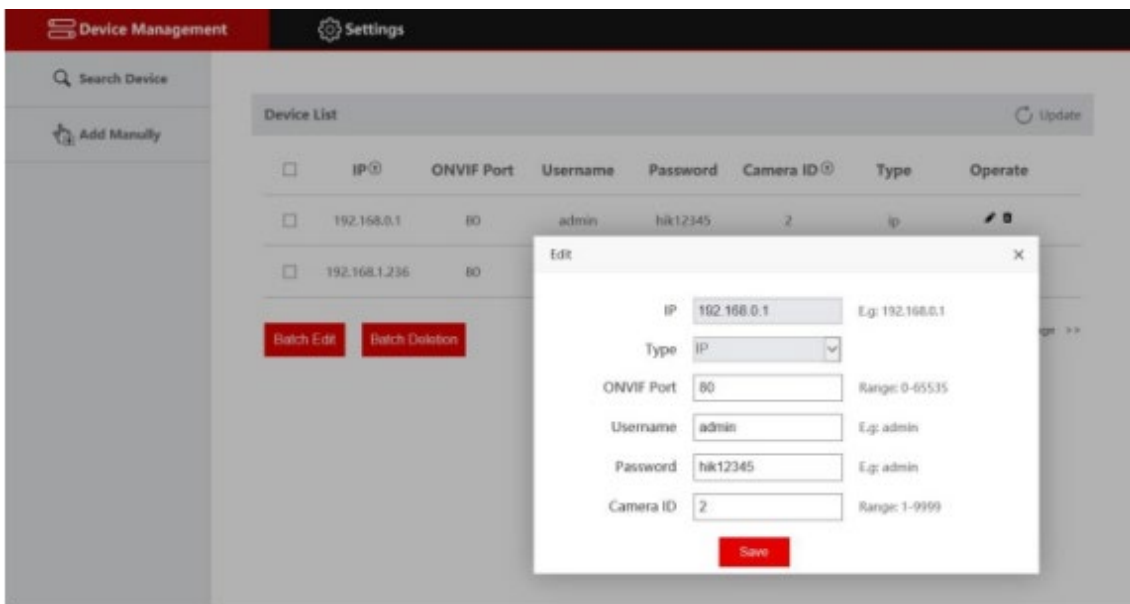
Device Management

Settings

Search Device

Add Manully

Device List

Update

| | IP | ONVIF Port | Username | Password | Camera ID | Type | Operate |
|---|---|---|---|---|---|---|---|
| ☐ | 192.168.0.1 | 80 | admin | hik12345 | 2 | ip | |
| ☐ | 192.168.1.236 | 80 | | | | | |

Batch Edit

Batch Deletion

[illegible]ge >>

Edit

×

IP 192.168.0.1 E.g: 192.168.0.1

Type IP

ONVIF Port 80 Range: 0-65535

Username admin E.g: admin

Password hik12345 E.g: admin

Camera ID 2 Range: 1-9999

Save